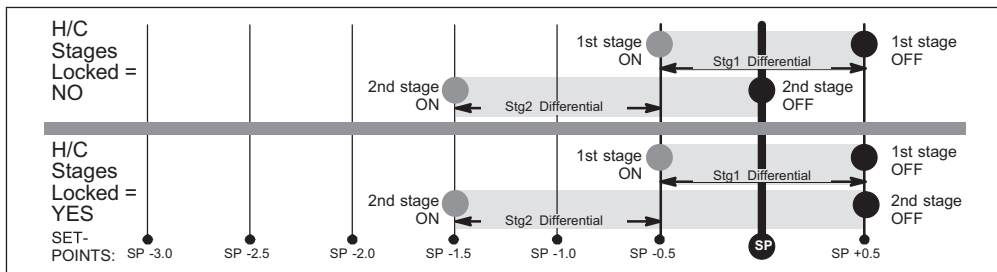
H/C Stages Locked = NO

1st stage ON

1st stage OFF

Stg1 Differential

2nd stage ON

2nd stage OFF

Stg2 Differential

H/C Stages Locked = YES

1st stage ON

1st stage OFF

Stg1 Differential

2nd stage ON

2nd stage OFF

Stg2 Differential

SET-POINTS: SP -3.0 SP -2.5 SP -2.0 SP -1.5 SP -1.0 SP -0.5 SP SP +0.5